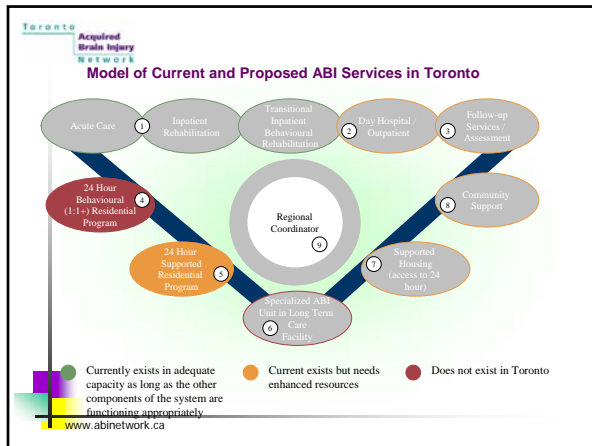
Toronto
Acquired
Brain Injury
Network

Model of Current and Proposed ABI Services in Toronto

Acute Care

1

Inpatient Rehabilitation

Transitional Inpatient Behavioural Rehabilitation

2

Day Hospital / Outpatient

3

Follow-up Services / Assessment

24 Hour Behavioural (1:1+) Residential Program

4

Regional Coordinator

9

Community Support

8

24 Hour Supported Residential Program

5

7

Supported Housing (access to 24 hour)

Specialized ABI Unit in Long Term Care Facility

6

Currently exists in adequate capacity as long as the other components of the system are functioning appropriately

Current exists but needs enhanced resources

Does not exist in Toronto

www.abinetwork.ca